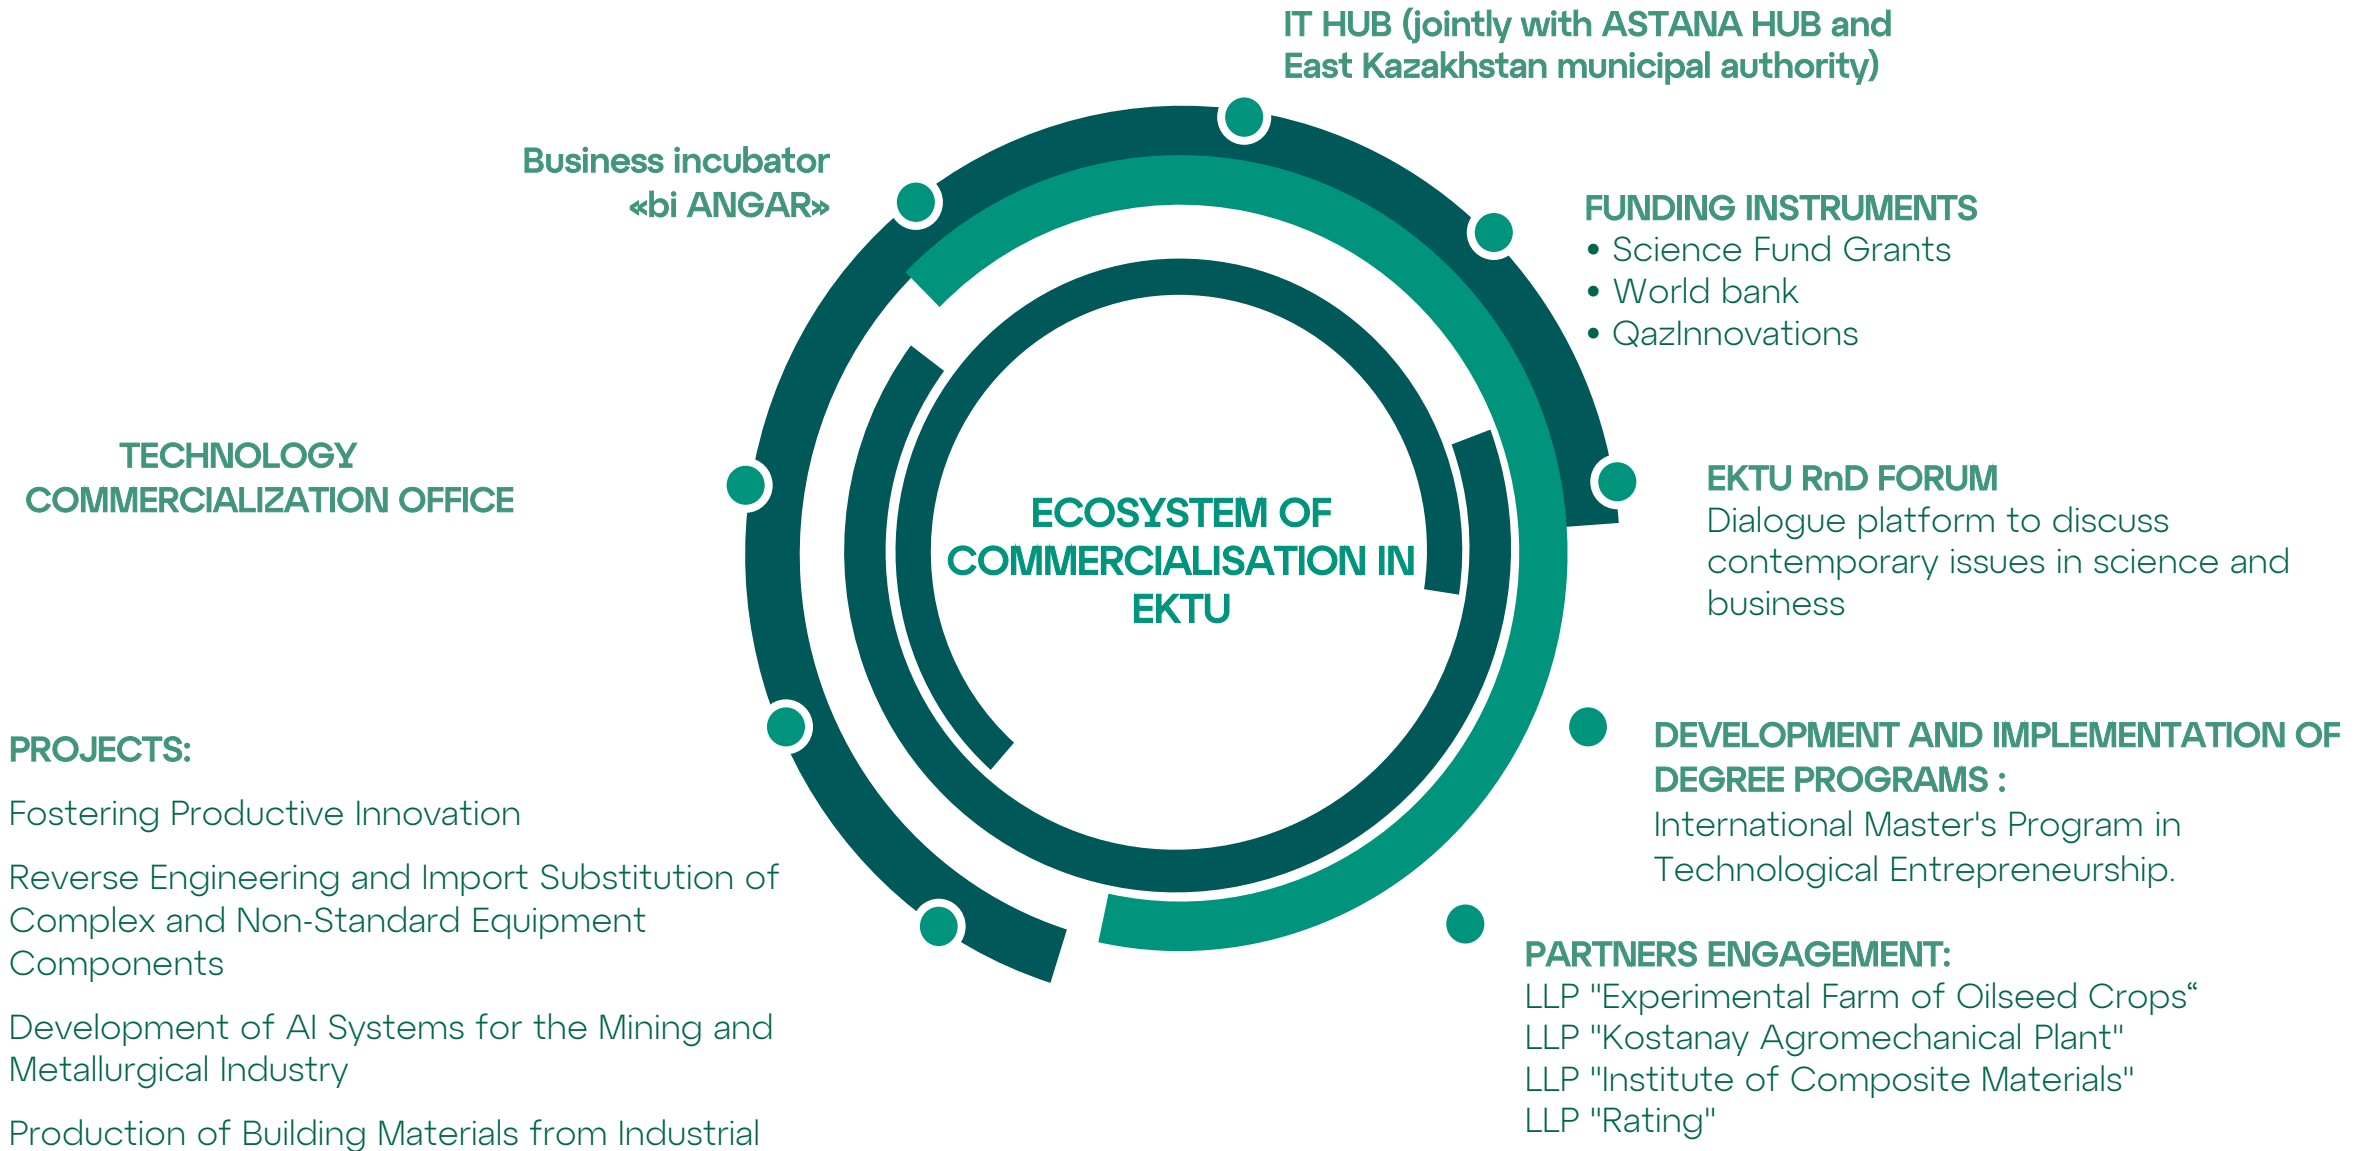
IT HUB (jointly with ASTANA HUB and East Kazakhstan municipal authority)

Business incubator «bi ANGAR»

FUNDING INSTRUMENTS
• Science Fund Grants
• World bank
• QazInnovations

TECHNOLOGY COMMERCIALIZATION OFFICE

ECOSYSTEM OF COMMERCIALISATION IN EKTU

EKTU RnD FORUM
Dialogue platform to discuss contemporary issues in science and business

PROJECTS:

Fostering Productive Innovation

Reverse Engineering and Import Substitution of Complex and Non-Standard Equipment Components

Development of AI Systems for the Mining and Metallurgical Industry

Production of Building Materials from Industrial

DEVELOPMENT AND IMPLEMENTATION OF DEGREE PROGRAMS :
International Master's Program in Technological Entrepreneurship.

PARTNERS ENGAGEMENT:
LLP "Experimental Farm of Oilseed Crops“
LLP "Kostanay Agromechanical Plant"
LLP "Institute of Composite Materials"
LLP "Rating"